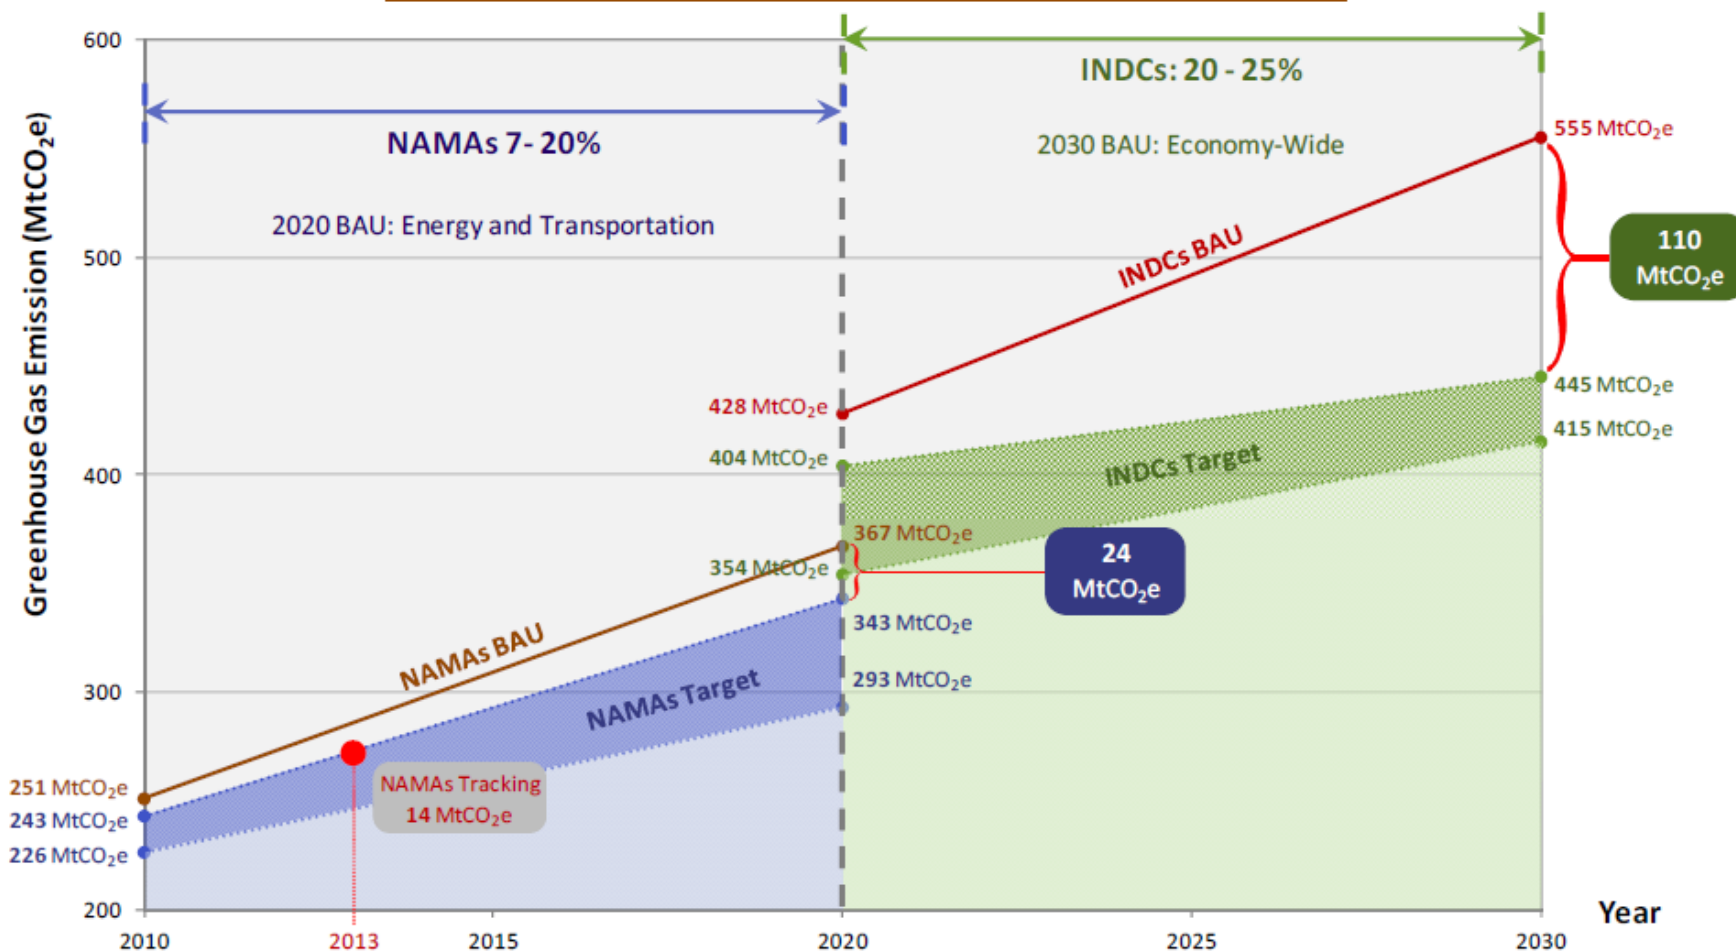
INDCs: 20 - 25%

NAMAs 7- 20%

2030 BAU: Economy-Wide

2020 BAU: Energy and Transportation

Greenhouse Gas Emission ($MtCO_2e$)

600
500
400
300
200

555 $MtCO_2e$

110 $MtCO_2e$

INDCs BAU

428 $MtCO_2e$

445 $MtCO_2e$

415 $MtCO_2e$

404 $MtCO_2e$

INDCs Target

367 $MtCO_2e$

354 $MtCO_2e$

24 $MtCO_2e$

343 $MtCO_2e$

293 $MtCO_2e$

NAMAs BAU

NAMAs Target

251 $MtCO_2e$

243 $MtCO_2e$

226 $MtCO_2e$

NAMAs Tracking 14 $MtCO_2e$

2010
2013
2015
2020
2025
2030

Year